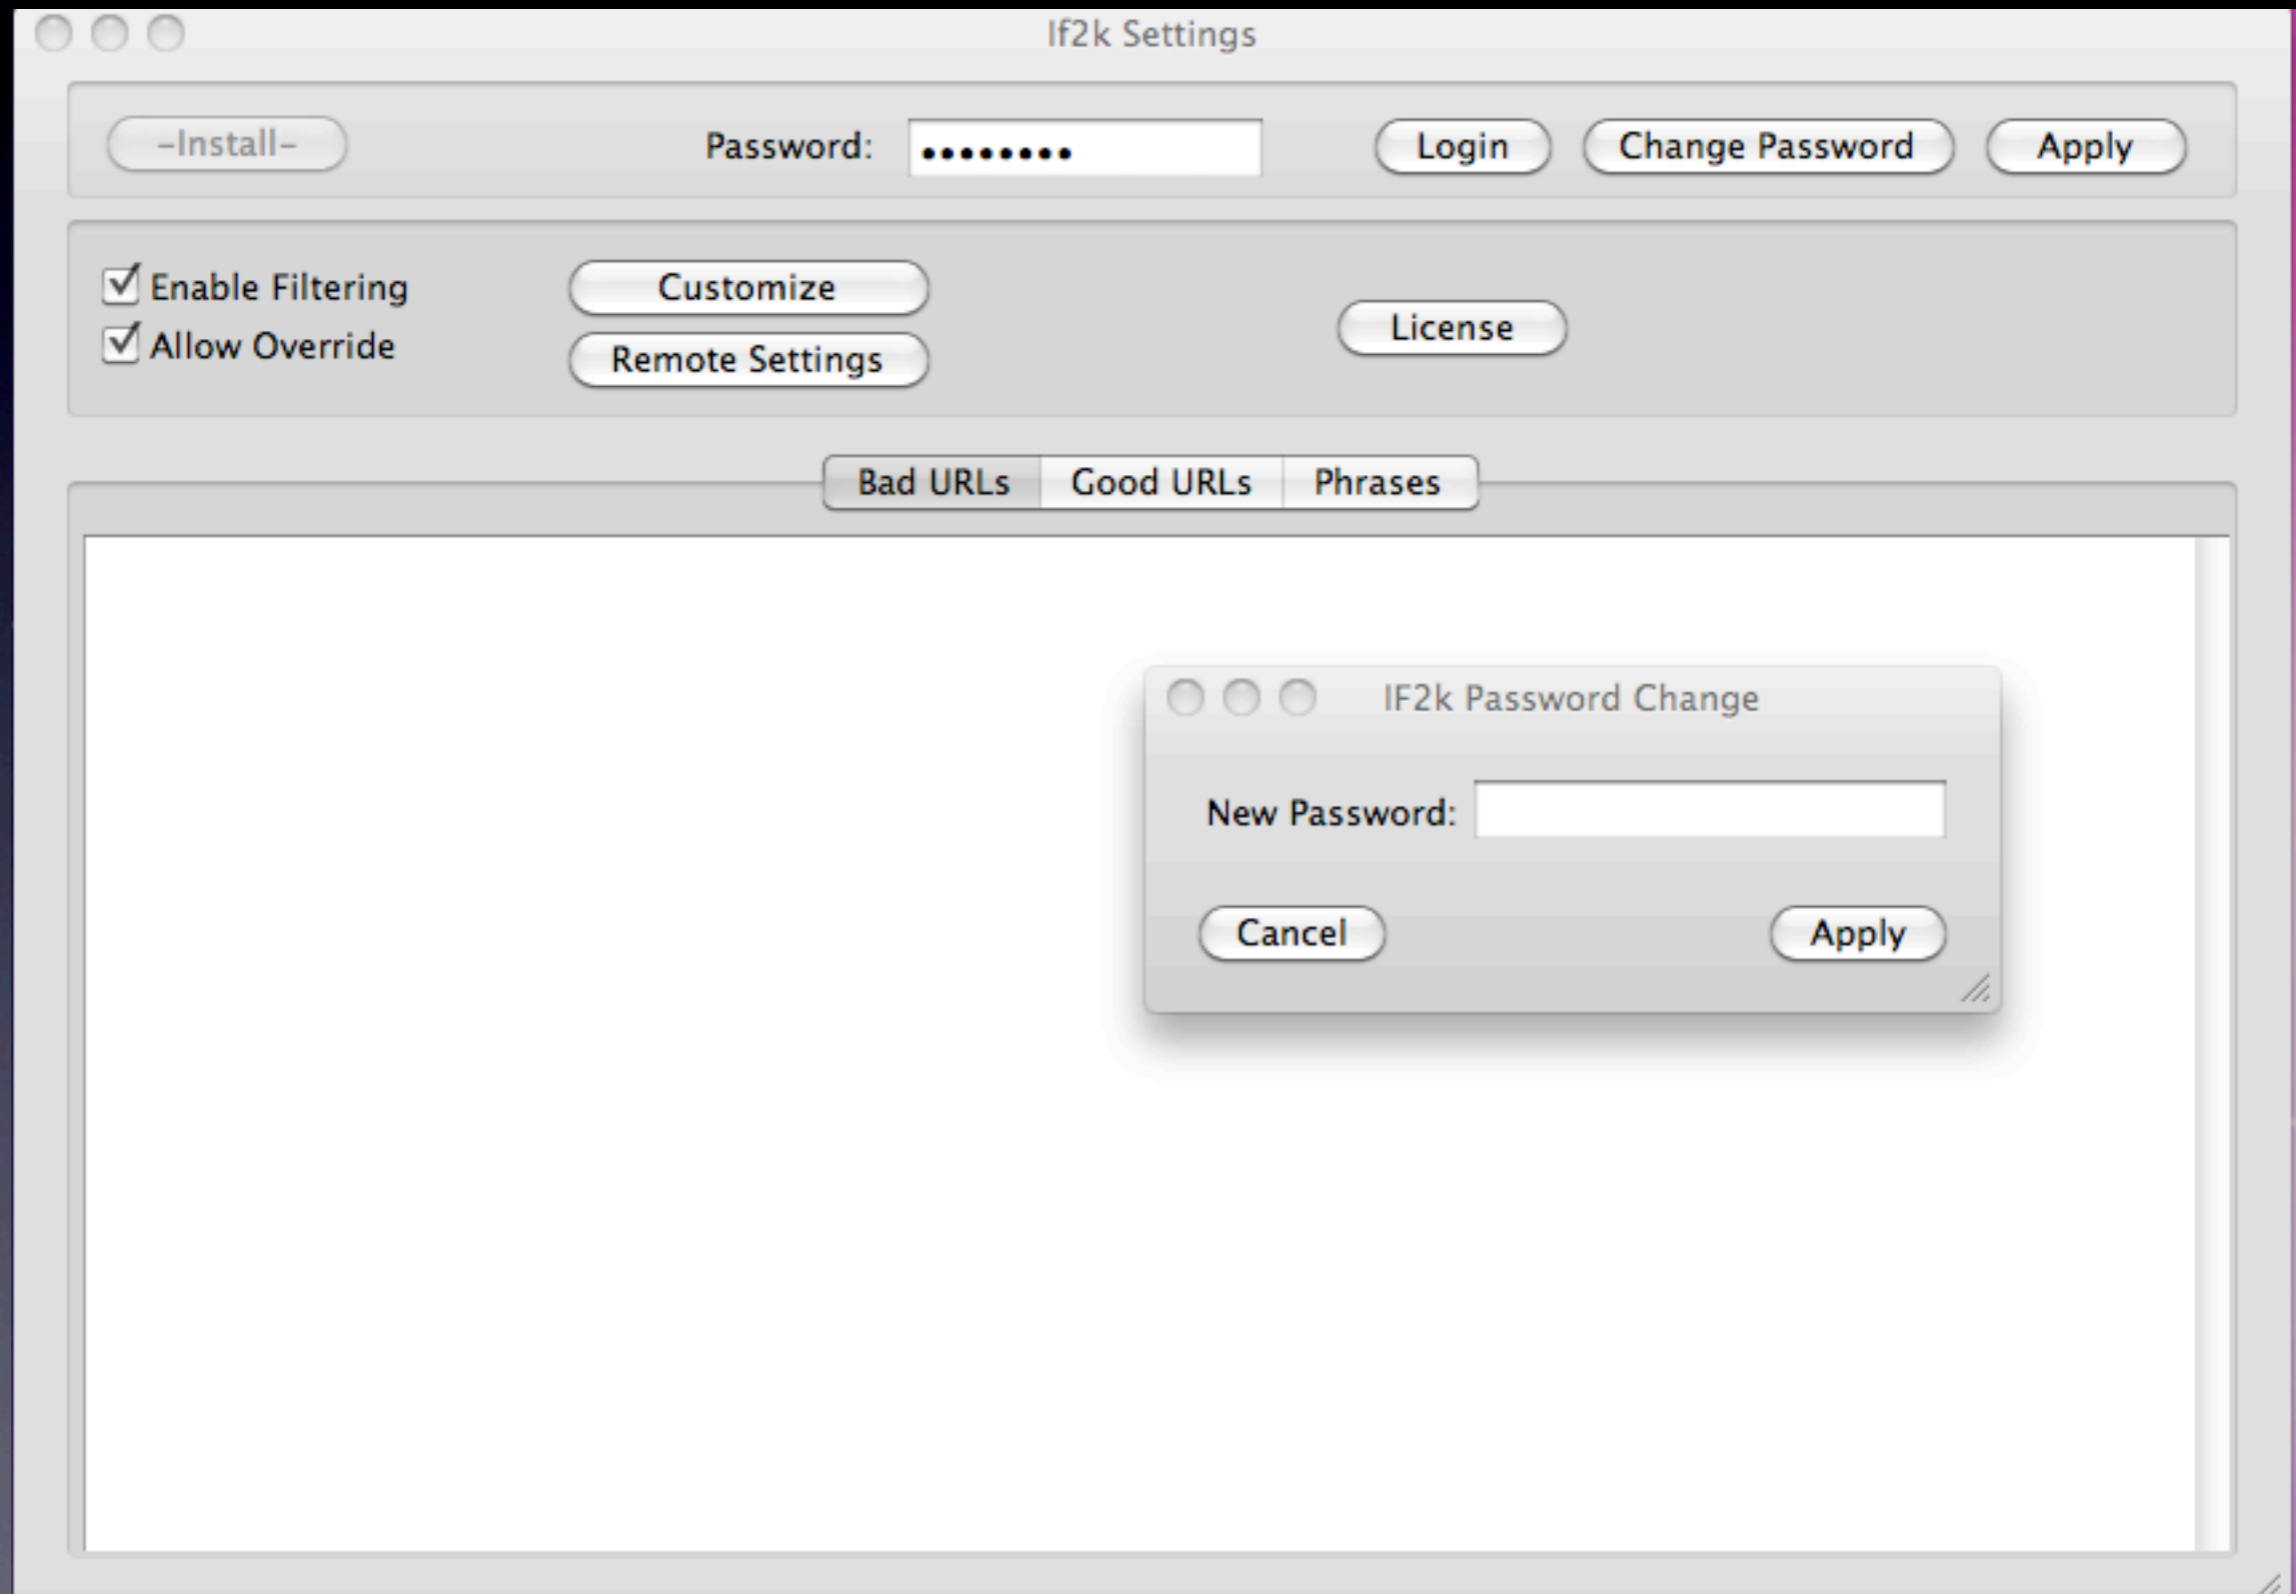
If2k Settings

-Install-

Password: ••••••••• Login Change Password Apply

Enable Filtering
Allow Override

Customize
Remote Settings

License

Bad URLs Good URLs Phrases

IF2k Password Change

New Password:

Cancel Apply